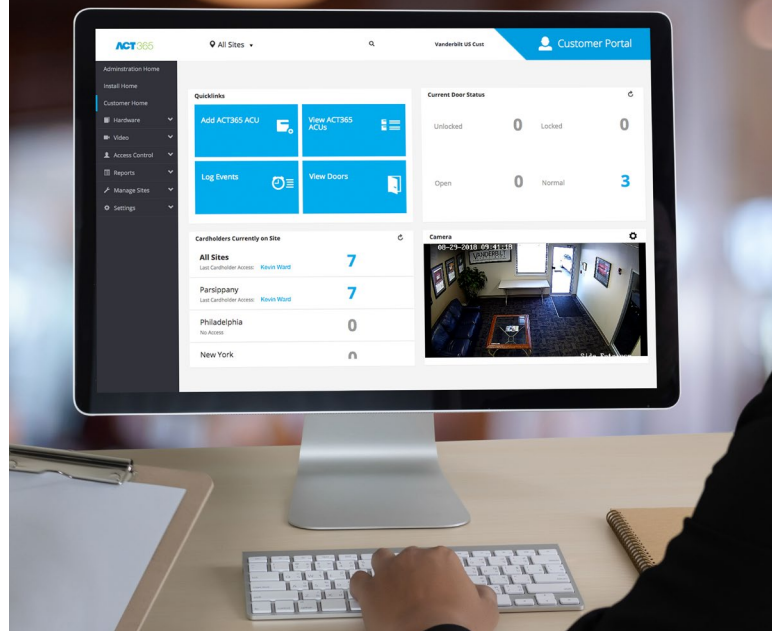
ACT365

All Sites

Vanderbilt US Cust

Customer Portal

Administration Home
Install Home
Customer Home
Hardware
Video
Access Control
Reports
Manage Sites
Settings

Quicklinks

Add ACT365 ACU

View ACT365 ACUs

Log Events

View Doors

Current Door Status

Unlocked 0
Locked 0
Open 0
Normal 3

Cardholders Currently on Site

All Sites
Last Cardholder Access: Kevin Ward
7

Parsippany
Last Cardholder Access: Kevin Ward
7

Philadelphia
No Access
0

New York
0

Camera

08-29-2018 09:41:18

VANDERBILT

Side Entrance